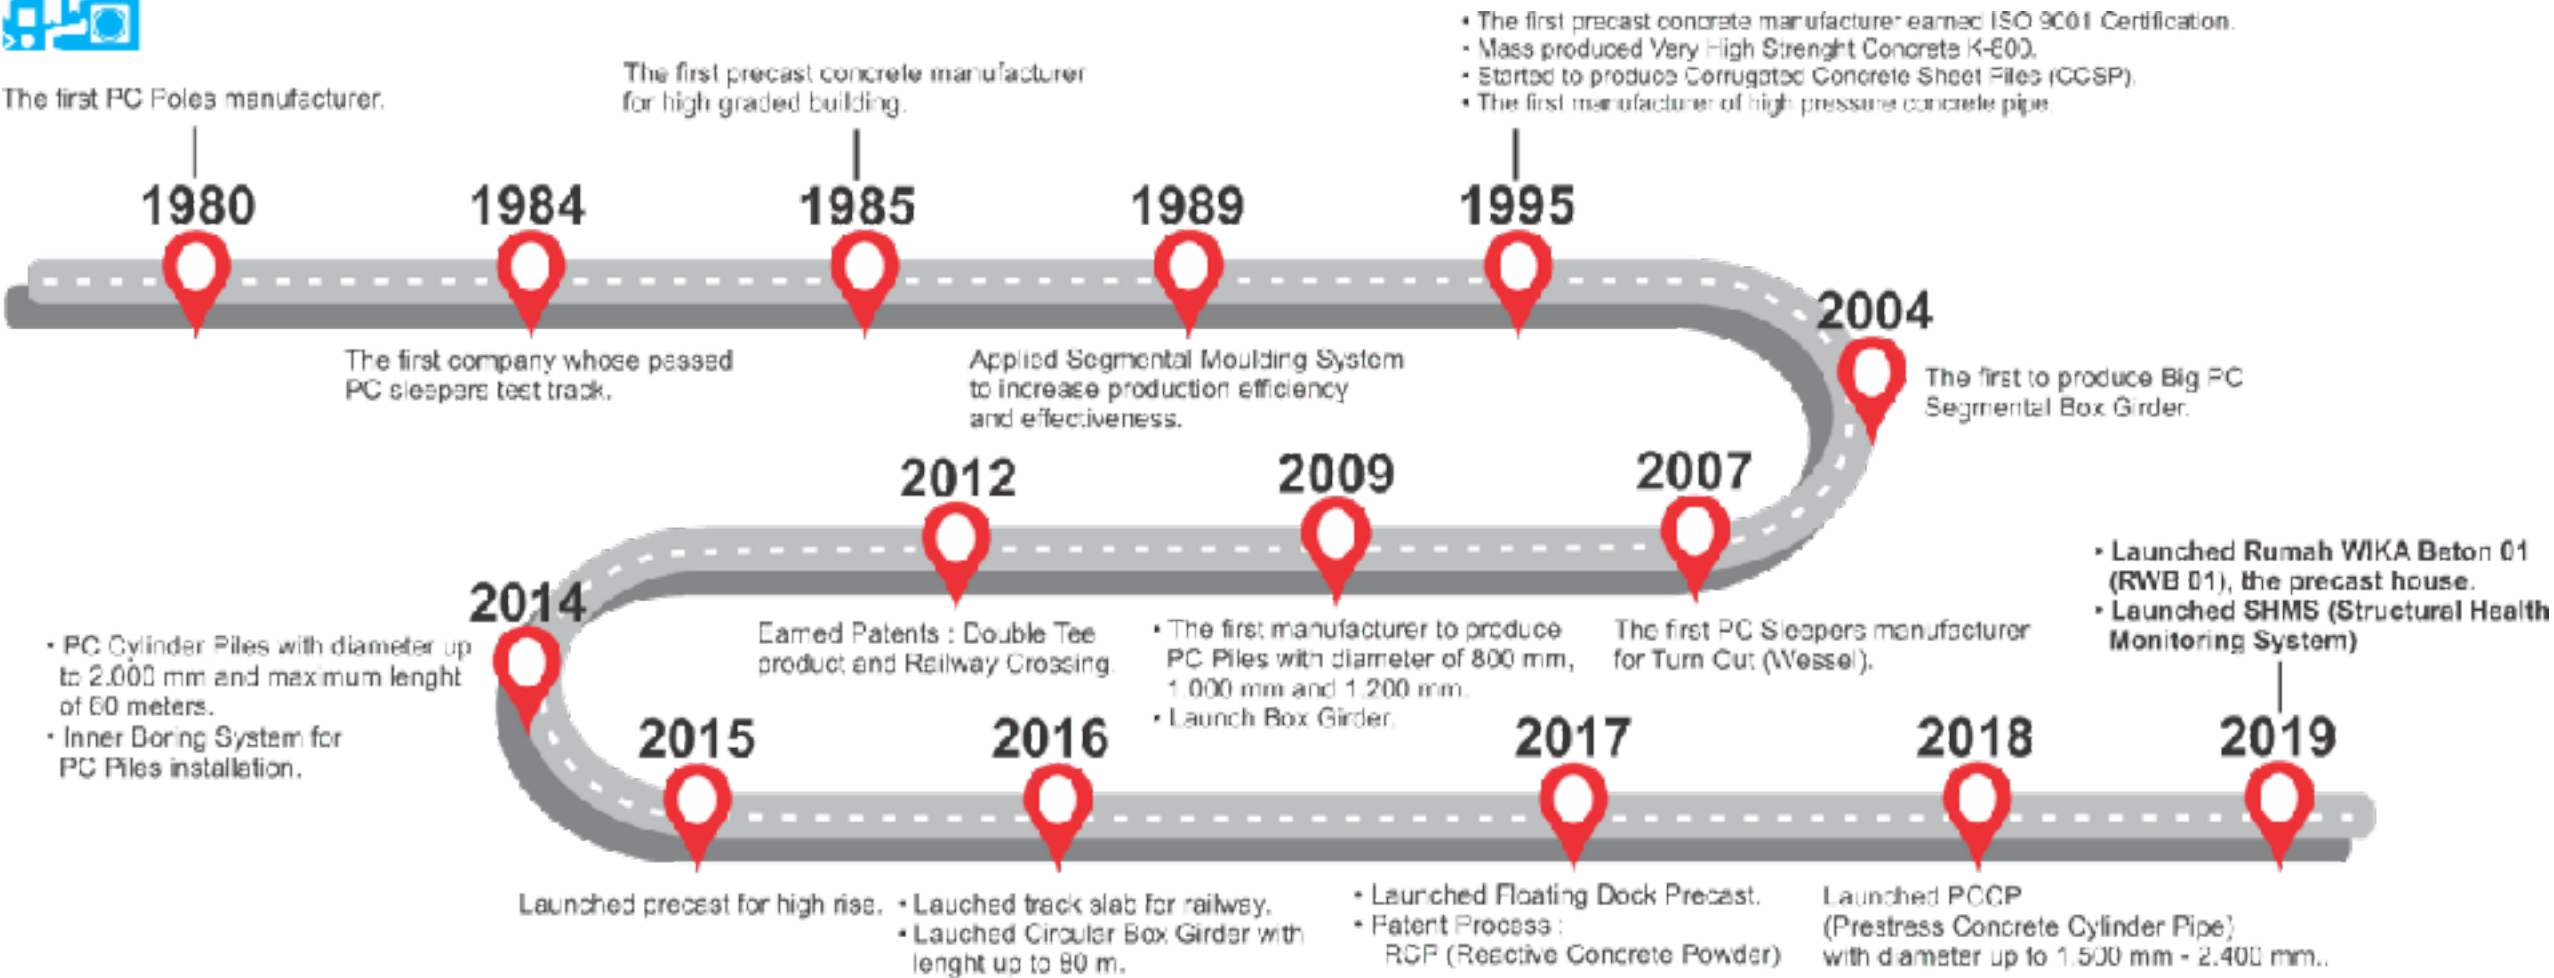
The first PC Poles manufacturer.

1980

1984

The first company whose passed PC sleepers test track.

The first precast concrete manufacturer for high graded building.

1985

1989

Applied Segmental Moulding System to increase production efficiency and effectiveness.

• The first precast concrete manufacturer earned ISO 9001 Certification.
• Mass produced Very High Strenght Concrete K-800.
• Started to produce Corrugated Concrete Sheet Piles (CCSP).
• The first manufacturer of high pressure concrete pipe.

1995

2004

The first to produce Big PC Segmental Box Girder.

2007

The first PC Sleepers manufacturer for Turn Out (Wessel).

2009

• The first manufacturer to produce PC Piles with diameter of 800 mm, 1.000 mm and 1.200 mm.
• Launch Box Girder.

2012

Earned Patents : Double Tee product and Railway Crossing.

2014

• PC Cylinder Piles with diameter up to 2.000 mm and maximum lenght of 60 meters.
• Inner Boring System for PC Piles installation.

2015

Launched precast for high rise.

2016

• Lauched track slab for railway.
• Lauched Circular Box Girder with lenght up to 80 m.

2017

• Launched Floating Dock Precast.
• Patent Process : RCP (Reactive Concrete Powder)

2018

Launched PCCP (Prestress Concrete Cylinder Pipe) with diameter up to 1.500 mm - 2.400 mm..

• Launched Rumah WIKA Beton 01 (RWB 01), the precast house.
• Launched SHMS (Structural Health Monitoring System)

2019